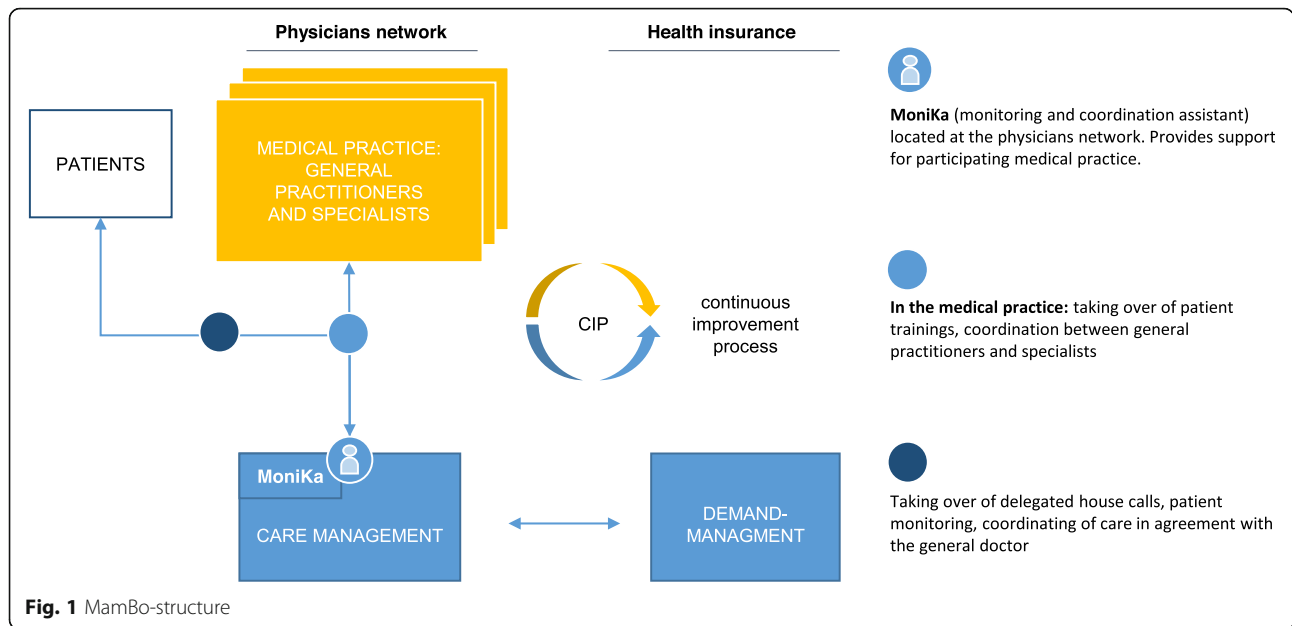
Physicians network

Health insurance

PATIENTS

MEDICAL PRACTICE: GENERAL PRACTITIONERS AND SPECIALISTS

CIP

continuous improvement process

MoniKa

CARE MANAGEMENT

DEMAND-MANAGMENT

**MoniKa** (monitoring and coordination assistant) located at the physicians network. Provides support for participating medical practice.

**In the medical practice:** taking over of patient trainings, coordination between general practitioners and specialists

Taking over of delegated house calls, patient monitoring, coordinating of care in agreement with the general doctor

**Fig. 1** MamBo-structure